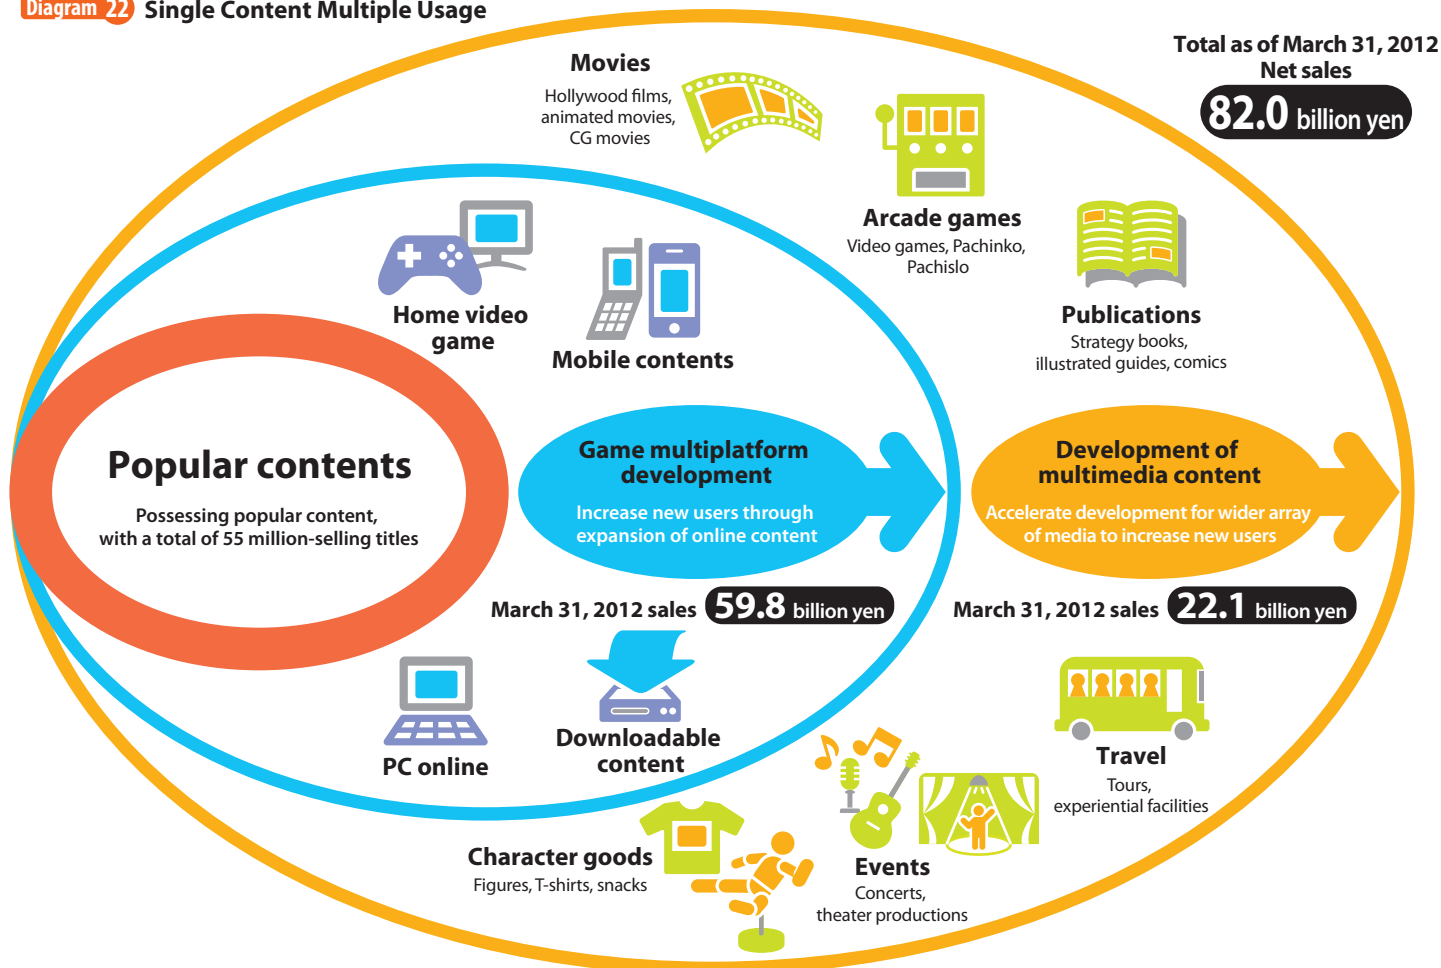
Diagram 22 Single Content Multiple Usage

Total as of March 31, 2012
Net sales
82.0 billion yen

Movies
Hollywood films, animated movies, CG movies

Arcade games
Video games, Pachinko, Pachislo

Publications
Strategy books, illustrated guides, comics

Home video game

Mobile contents

Popular contents
Possessing popular content, with a total of 55 million-selling titles

Game multiplatform development
Increase new users through expansion of online content

Development of multimedia content
Accelerate development for wider array of media to increase new users

March 31, 2012 sales 59.8 billion yen

March 31, 2012 sales 22.1 billion yen

PC online

Downloadable content

Travel
Tours, experiential facilities

Character goods
Figures, T-shirts, snacks

Events
Concerts, theater productions